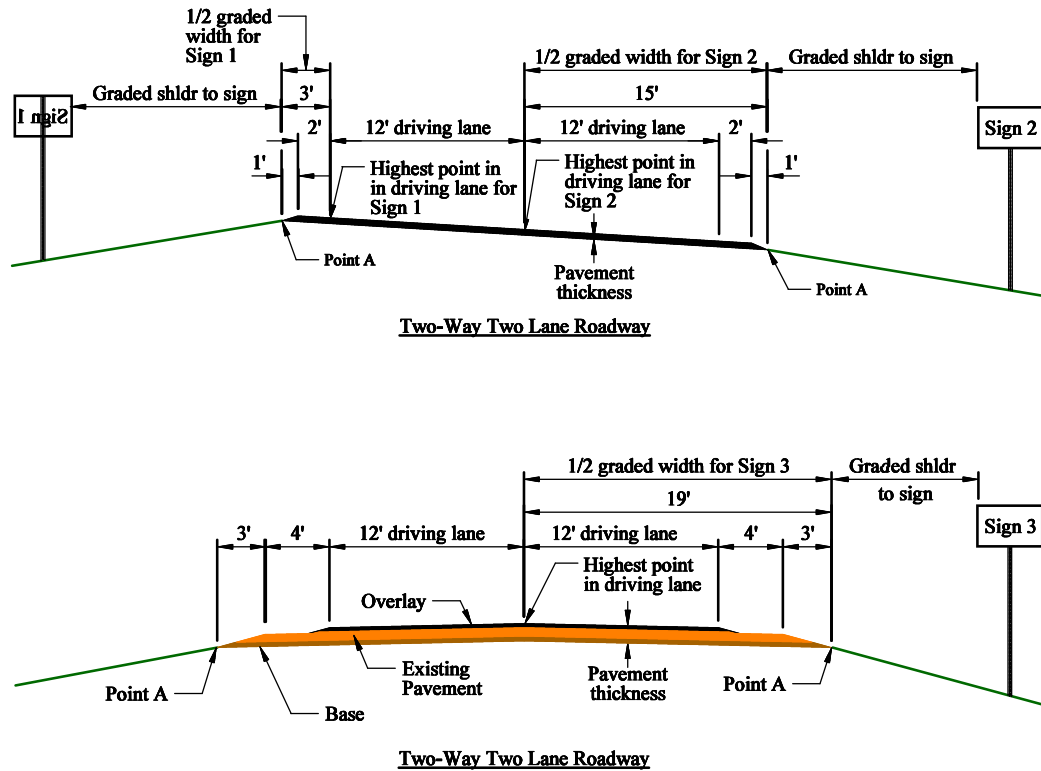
1/2 graded width for Sign 1

1/2 graded width for Sign 2

Graded shldr to sign

Sign 1

Graded shldr to sign

3'

15'

2'

12' driving lane

12' driving lane

2'

Sign 2

1'

Highest point in in driving lane for Sign 1

Highest point in driving lane for Sign 2

1'

Point A

Pavement thickness

Point A

Two-Way Two Lane Roadway

1/2 graded width for Sign 3

Graded shldr to sign

19'

Sign 3

3'

4'

12' driving lane

12' driving lane

4'

3'

Highest point in driving lane

Overlay

Point A

Existing Pavement

Pavement thickness

Point A

Base

Two-Way Two Lane Roadway